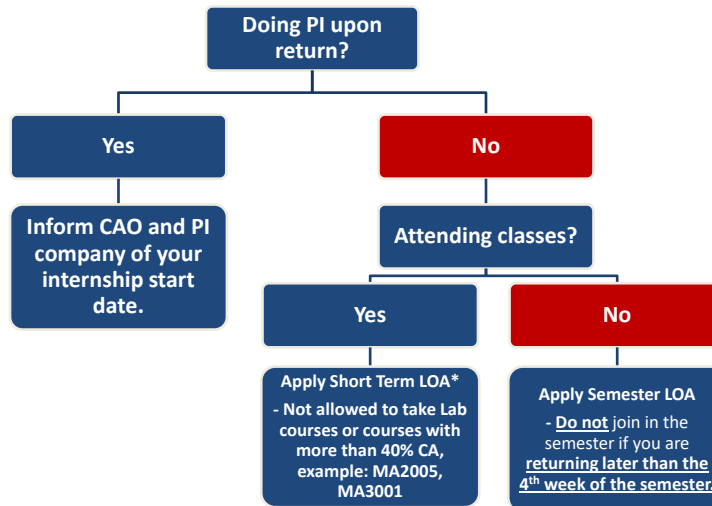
Doing PI upon return?

Yes

Inform CAO and PI company of your internship start date.

No

Attending classes?

Yes

Apply Short Term LOA*

- Not allowed to take Lab courses or courses with more than 40% CA, example: MA2005, MA3001

No

Apply Semester LOA

- Do not join in the semester if you are returning later than the 4$^{th}$ week of the semester.